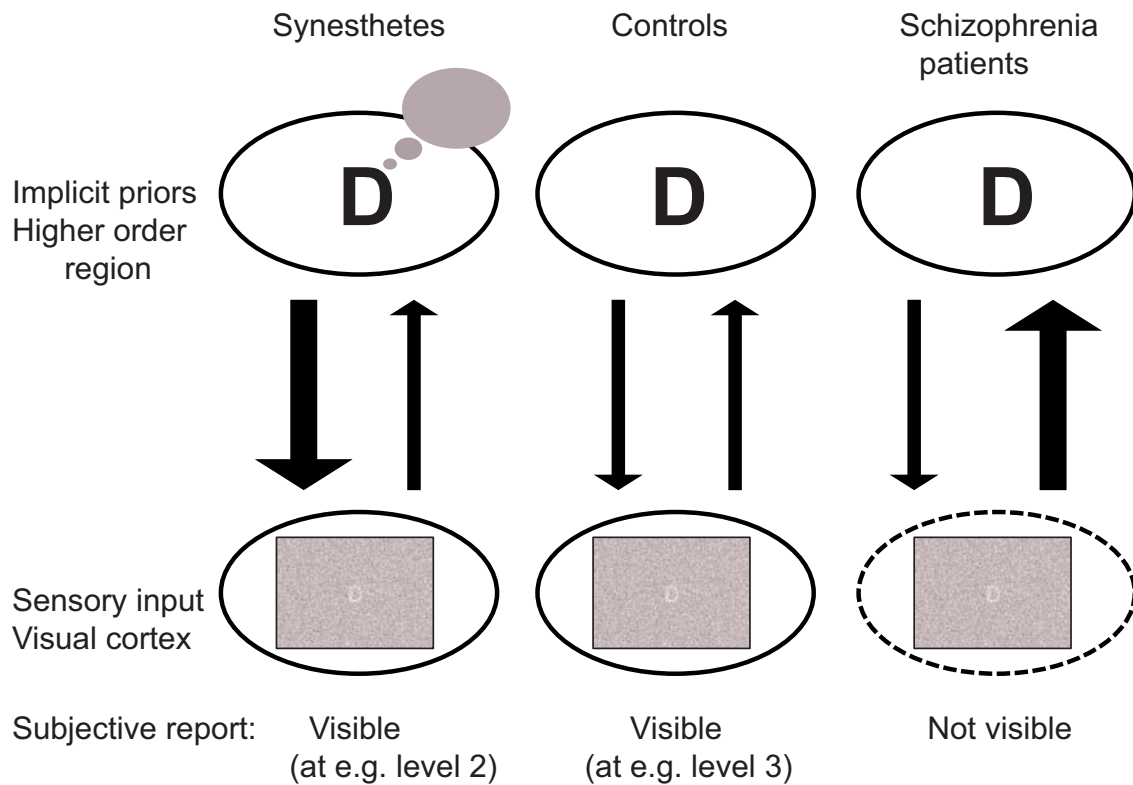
Synesthetes

Controls

Schizophrenia patients

Implicit priors
Higher order region

D

D

D

D

D

D

Sensory input
Visual cortex

Subjective report: Visible (at e.g. level 2)

Visible (at e.g. level 3)

Not visible